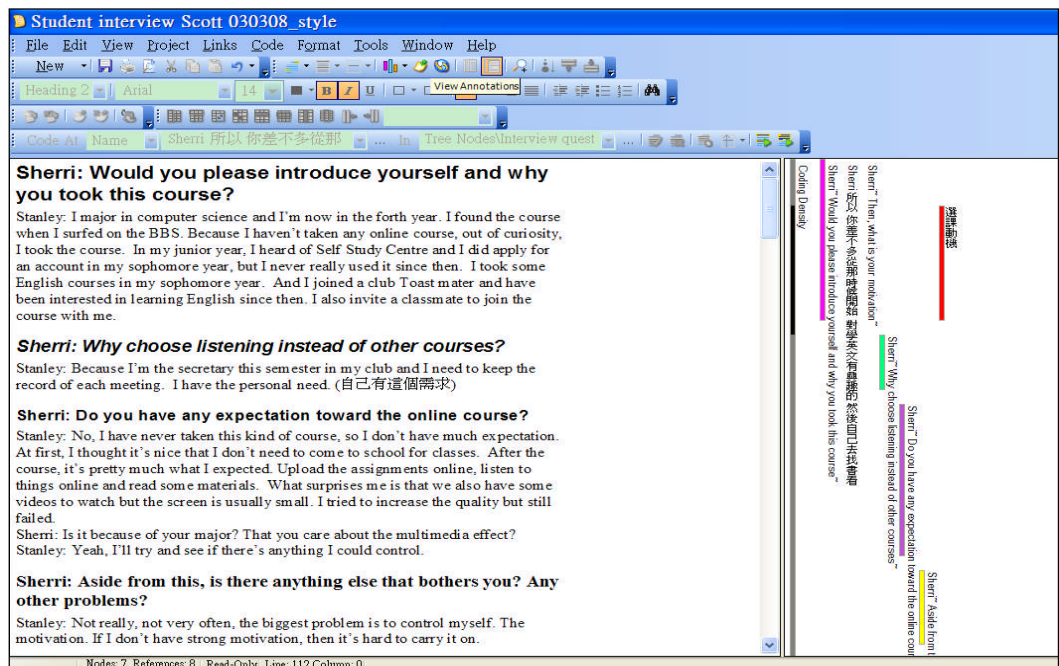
Student interview Scott 030308_style

File Edit View Project Links Code Format Tools Window Help

New

View Annotations

Heading 2 Arial 14 B I U

Code At Name Sherri 所以 你差不多從那 ... In Tree Nodes\Interview quest

Sherri: Would you please introduce yourself and why you took this course?

Stanley: I major in computer science and I'm now in the forth year. I found the course when I surfed on the BBS. Because I haven't taken any online course, out of curiosity, I took the course. In my junior year, I heard of Self Study Centre and I did apply for an account in my sophomore year, but I never really used it since then. I took some English courses in my sophomore year. And I joined a club Toast mater and have been interested in learning English since then. I also invite a classmate to join the course with me.

Sherri: Why choose listening instead of other courses?

Stanley: Because I'm the secretary this semester in my club and I need to keep the record of each meeting. I have the personal need. (自己有這個需求)

Sherri: Do you have any expectation toward the online course?

Stanley: No, I have never taken this kind of course, so I don't have much expectation. At first, I thought it's nice that I don't need to come to school for classes. After the course, it's pretty much what I expected. Upload the assignments online, listen to things online and read some materials. What surprises me is that we also have some videos to watch but the screen is usually small. I tried to increase the quality but still failed.
Sherri: Is it because of your major? That you care about the multimedia effect?
Stanley: Yeah, I'll try and see if there's anything I could control.

Sherri: Aside from this, is there anything else that bothers you? Any other problems?

Stanley: Not really, not very often, the biggest problem is to control myself. The motivation. If I don't have strong motivation, then it's hard to carry it on.

Coding Density
Sherri "Would you please introduce yourself and why you took this course"
Sherri 所以 你差不多從那時候開始 對學英文有興趣的 然後自己去找書看
Sherri "Then, what is your motivation"
選課動機
Sherri "Why choose listening instead of other courses"
Sherri "Do you have any expectation toward the online cou
Sherri "Aside from t

Nodes: 7 References: 8 Read-Only Line: 112 Column: 0